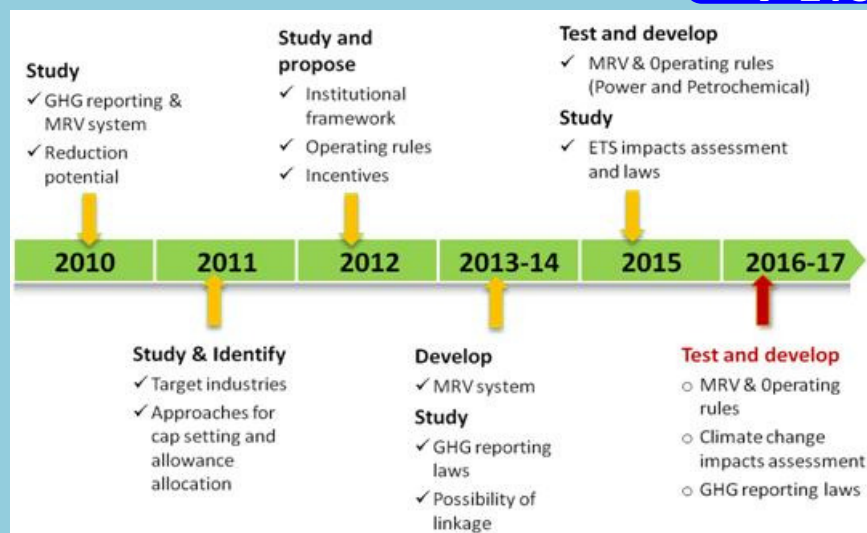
Study
✓ GHG reporting & MRV system
✓ Reduction potential

Study and propose
✓ Institutional framework
✓ Operating rules
✓ Incentives

Test and develop
✓ MRV & 0perating rules (Power and Petrochemical)
Study
✓ ETS impacts assessment and laws

| 2010 | 2011 | 2012 | 2013-14 | 2015 | 2016-17 |
|---|---|---|---|---|---|

Study & Identify
✓ Target industries
✓ Approaches for cap setting and allowance allocation

Develop
✓ MRV system
Study
✓ GHG reporting laws
✓ Possibility of linkage

Test and develop
○ MRV & 0perating rules
○ Climate change impacts assessment
○ GHG reporting laws